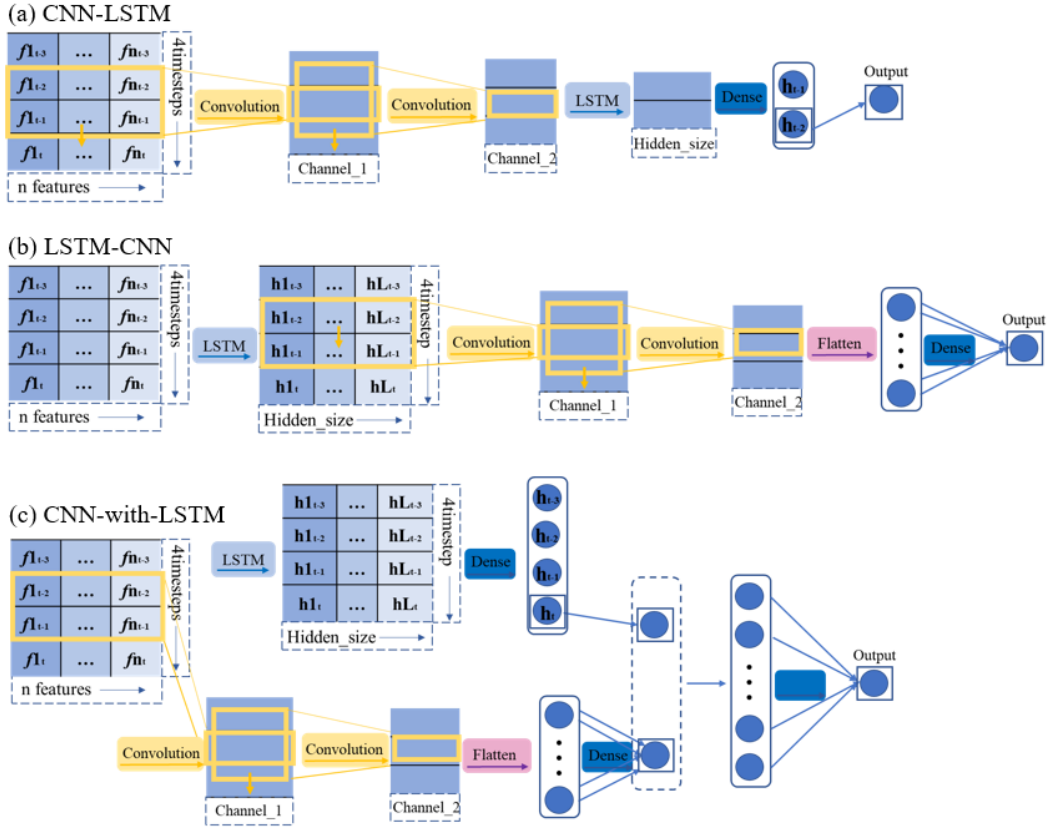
(a) CNN-LSTM

| $f1_{t-3}$ | … | $fn_{t-3}$ |
|---|---|---|
| $f1_{t-2}$ | … | $fn_{t-2}$ |
| $f1_{t-1}$ | … | $fn_{t-1}$ |
| $f1_{t}$ | … | $fn_{t}$ |

4timesteps
n features
Convolution
Channel_1
Convolution
Channel_2
LSTM
Hidden_size
Dense
$h_{t-1}$
$h_{t-2}$
Output

(b) LSTM-CNN

| $f1_{t-3}$ | … | $fn_{t-3}$ |
|---|---|---|
| $f1_{t-2}$ | … | $fn_{t-2}$ |
| $f1_{t-1}$ | … | $fn_{t-1}$ |
| $f1_{t}$ | … | $fn_{t}$ |

4timesteps
n features
LSTM

| $h1_{t-3}$ | … | $hL_{t-3}$ |
|---|---|---|
| $h1_{t-2}$ | … | $hL_{t-2}$ |
| $h1_{t-1}$ | … | $hL_{t-1}$ |
| $h1_{t}$ | … | $hL_{t}$ |

4timestep
Hidden_size
Convolution
Channel_1
Convolution
Channel_2
Flatten
Dense
Output

(c) CNN-with-LSTM

| $f1_{t-3}$ | … | $fn_{t-3}$ |
|---|---|---|
| $f1_{t-2}$ | … | $fn_{t-2}$ |
| $f1_{t-1}$ | … | $fn_{t-1}$ |
| $f1_{t}$ | … | $fn_{t}$ |

4timesteps
n features
LSTM

| $h1_{t-3}$ | … | $hL_{t-3}$ |
|---|---|---|
| $h1_{t-2}$ | … | $hL_{t-2}$ |
| $h1_{t-1}$ | … | $hL_{t-1}$ |
| $h1_{t}$ | … | $hL_{t}$ |

4timestep
Hidden_size
Dense
$h_{t-3}$
$h_{t-2}$
$h_{t-1}$
$h_{t}$
Convolution
Channel_1
Convolution
Channel_2
Flatten
Dense
Output